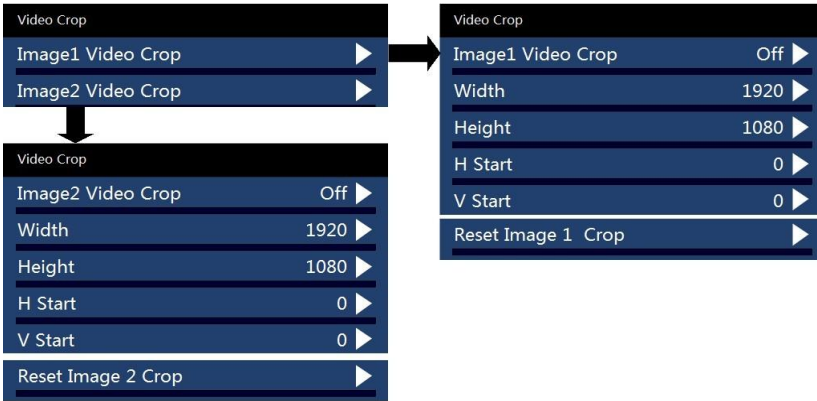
Video Crop
Image1 Video Crop
Image2 Video Crop

Video Crop
Image1 Video Crop Off
Width 1920
Height 1080
H Start 0
V Start 0
Reset Image 1 Crop

Video Crop
Image2 Video Crop Off
Width 1920
Height 1080
H Start 0
V Start 0
Reset Image 2 Crop